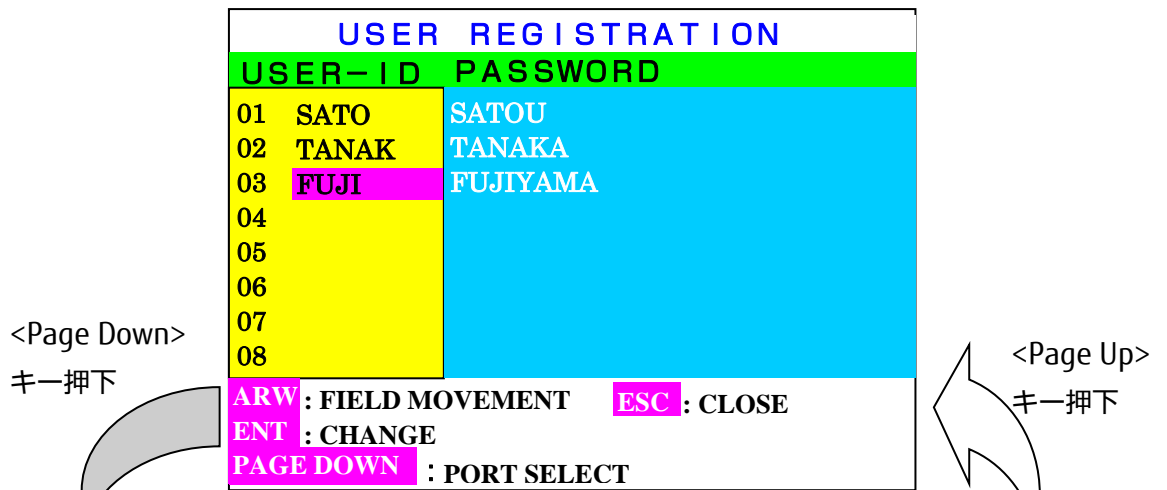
USER REGISTRATION

USER-ID PASSWORD

| | | |
|---|---|---|
| 01 | SATO | SATOU |
| 02 | TANAK | TANAKA |
| 03 | FUJI | FUJIYAMA |
| 04 | | |
| 05 | | |
| 06 | | |
| 07 | | |
| 08 | | |

<Page Down>
キー押下

<Page Up>
キー押下

ARW : FIELD MOVEMENT ESC : CLOSE
ENT : CHANGE
PAGE DOWN : PORT SELECT